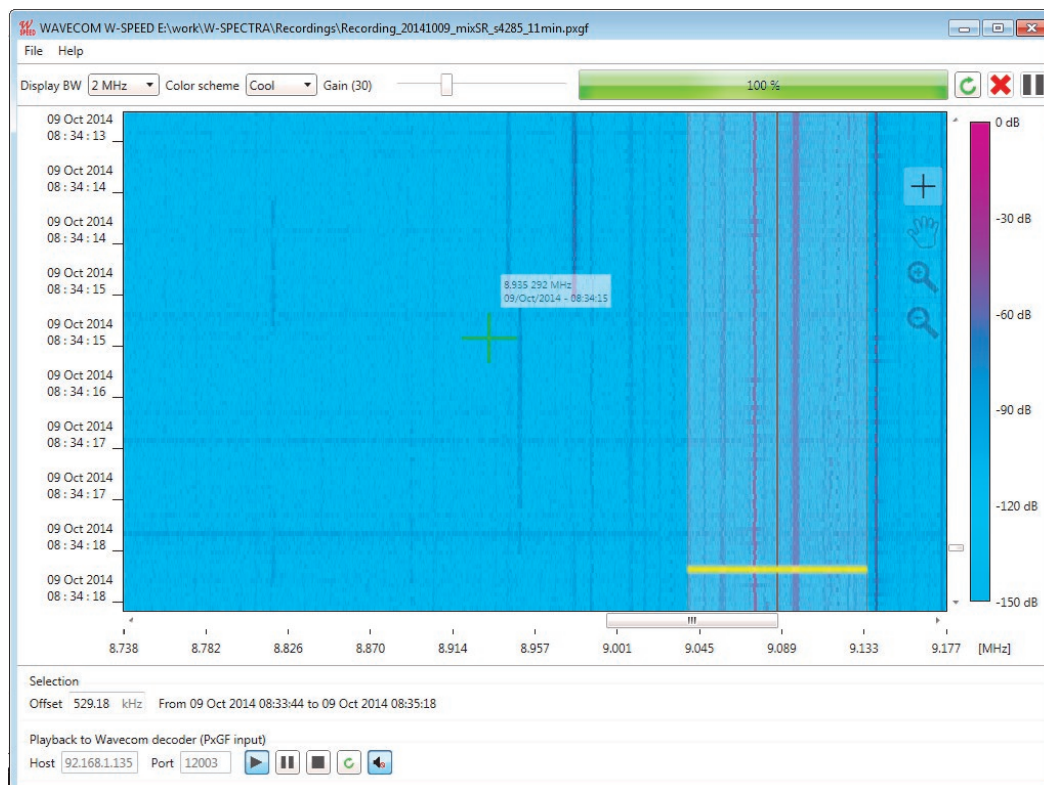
WAVECOM W-SPEED E:\work\W-SPECTRA\Recordings\Recording_20141009_mixSR_s4285_11min.pxgf

File Help

Display BW 2 MHz Color scheme Cool Gain (30) 100 %

09 Oct 2014 08 : 34 : 13
09 Oct 2014 08 : 34 : 14
09 Oct 2014 08 : 34 : 14
09 Oct 2014 08 : 34 : 15
09 Oct 2014 08 : 34 : 15
09 Oct 2014 08 : 34 : 16
09 Oct 2014 08 : 34 : 17
09 Oct 2014 08 : 34 : 17
09 Oct 2014 08 : 34 : 18
09 Oct 2014 08 : 34 : 18

8.935 292 MHz
09/Oct/2014 - 08:34:15

0 dB
-30 dB
-60 dB
-90 dB
-120 dB
-150 dB

8.738 8.782 8.826 8.870 8.914 8.957 9.001 9.045 9.089 9.133 9.177 [MHz]

Selection
Offset 529.18 kHz From 09 Oct 2014 08:33:44 to 09 Oct 2014 08:35:18

Playback to Wavecom decoder (PxGF input)
Host 92.168.1.135 Port 12003